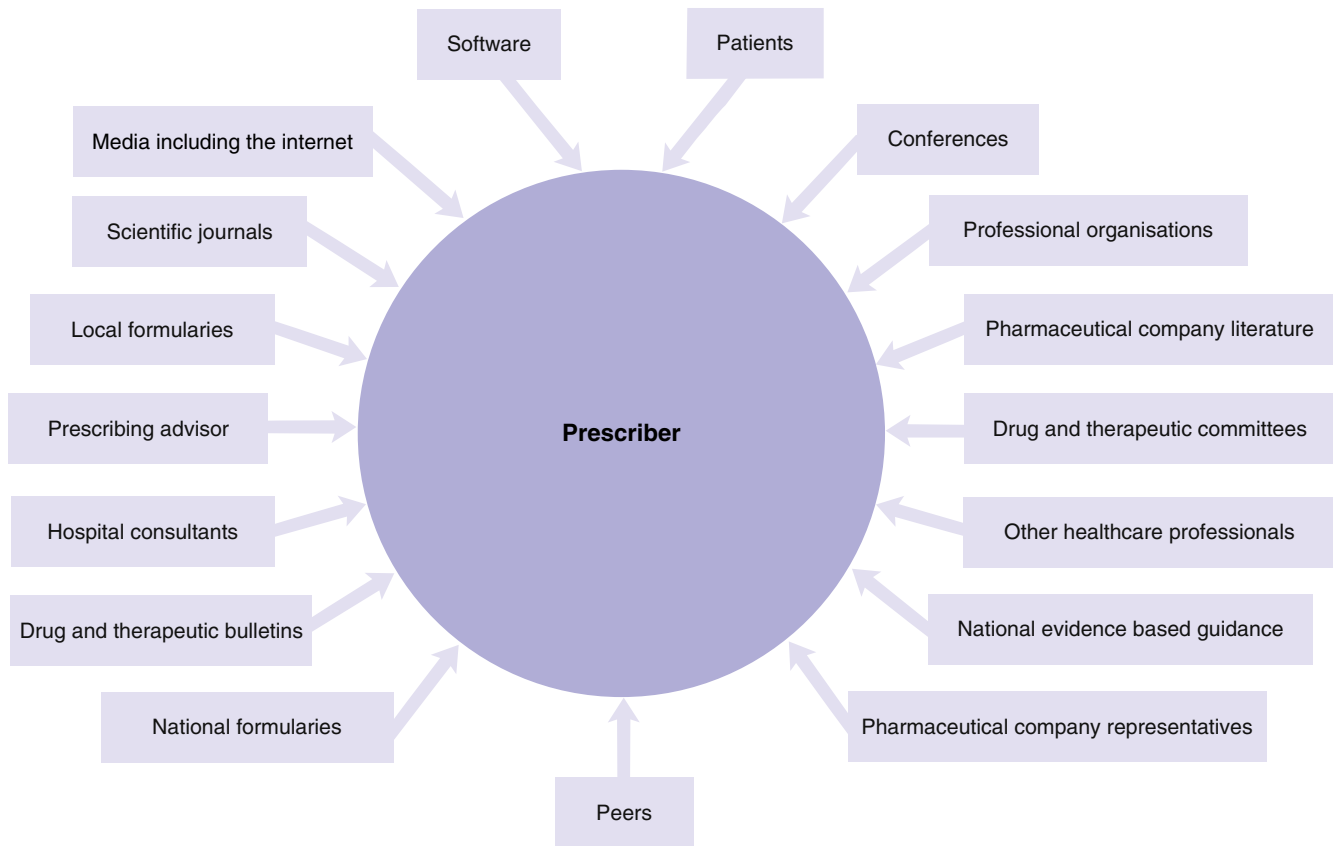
Software

Patients

Media including the internet

Conferences

Scientific journals

Professional organisations

Local formularies

Pharmaceutical company literature

Prescribing advisor

Prescriber

Drug and therapeutic committees

Hospital consultants

Other healthcare professionals

Drug and therapeutic bulletins

National evidence based guidance

National formularies

Pharmaceutical company representatives

Peers